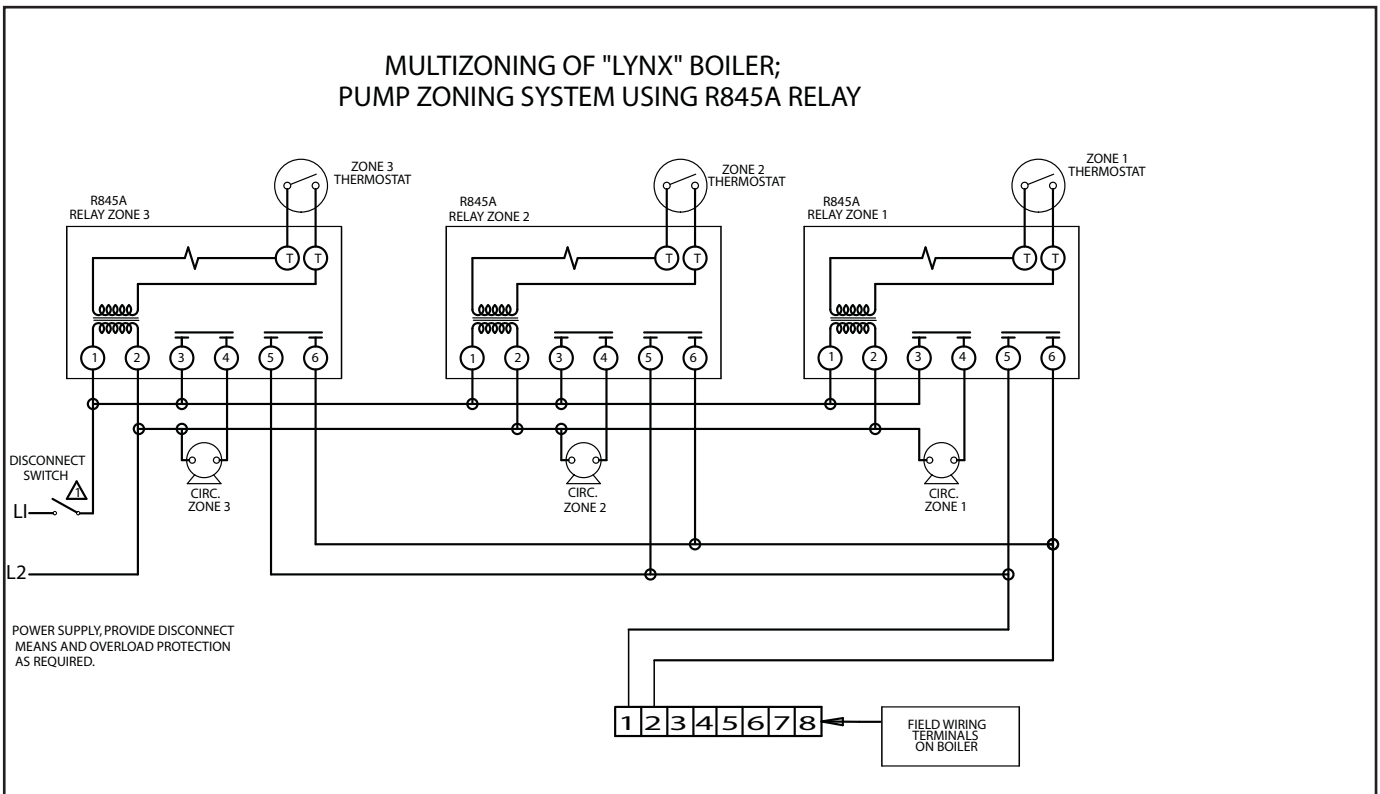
MULTIZONING OF "LYNX" BOILER;
PUMP ZONING SYSTEM USING R845A RELAY

ZONE 3
THERMOSTAT

ZONE 2
THERMOSTAT

ZONE 1
THERMOSTAT

R845A
RELAY ZONE 3

R845A
RELAY ZONE 2

R845A
RELAY ZONE 1

T T

T T

T T

1 2 3 4 5 6

1 2 3 4 5 6

1 2 3 4 5 6

DISCONNECT
SWITCH

1

LI

L2

CIRC.
ZONE 3

CIRC.
ZONE 2

CIRC.
ZONE 1

POWER SUPPLY, PROVIDE DISCONNECT
MEANS AND OVERLOAD PROTECTION
AS REQUIRED.

1 2 3 4 5 6 7 8

FIELD WIRING
TERMINALS
ON BOILER